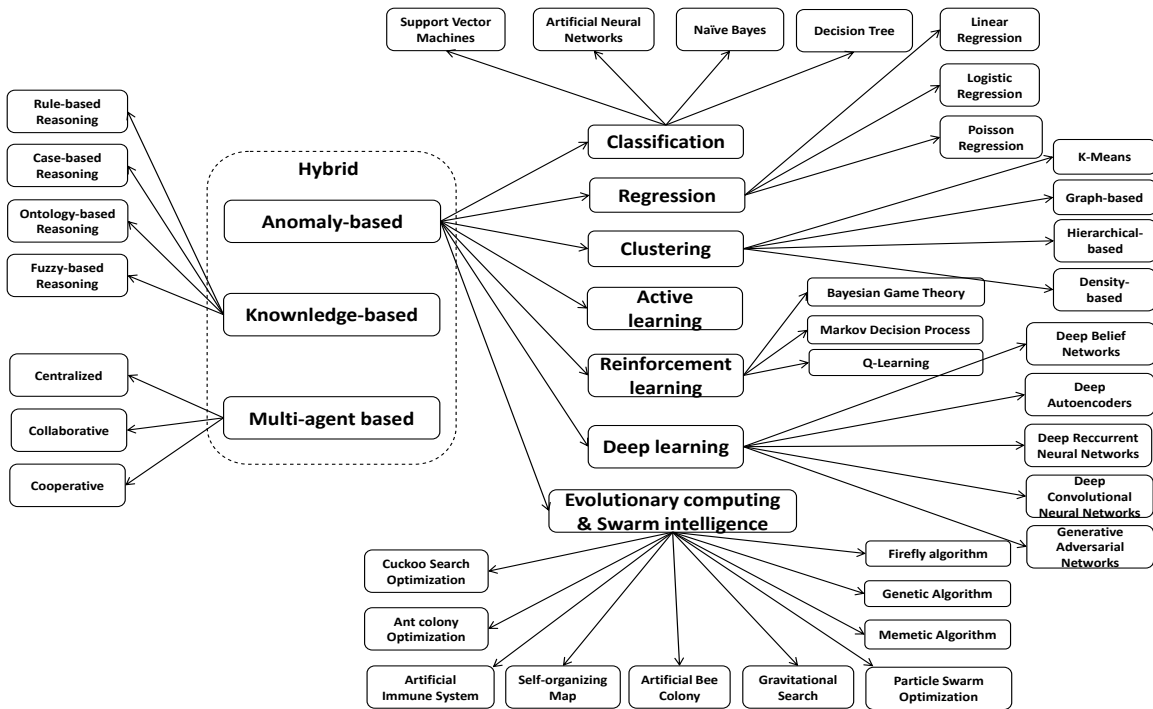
Support Vector Machines

Artificial Neural Networks

Naïve Bayes

Decision Tree

Linear Regression

Logistic Regression

Poisson Regression

Rule-based Reasoning

Case-based Reasoning

Ontology-based Reasoning

Fuzzy-based Reasoning

Hybrid

Anomaly-based

Knowledge-based

Multi-agent based

Centralized

Collaborative

Cooperative

Classification

Regression

Clustering

Active learning

Reinforcement learning

Deep learning

K-Means

Graph-based

Hierarchical-based

Density-based

Bayesian Game Theory

Markov Decision Process

Q-Learning

Deep Belief Networks

Deep Autoencoders

Deep Reccurrent Neural Networks

Deep Convolutional Neural Networks

Generative Adversarial Networks

Evolutionary computing & Swarm intelligence

Cuckoo Search Optimization

Ant colony Optimization

Artificial Immune System

Self-organizing Map

Artificial Bee Colony

Gravitational Search

Particle Swarm Optimization

Firefly algorithm

Genetic Algorithm

Memetic Algorithm